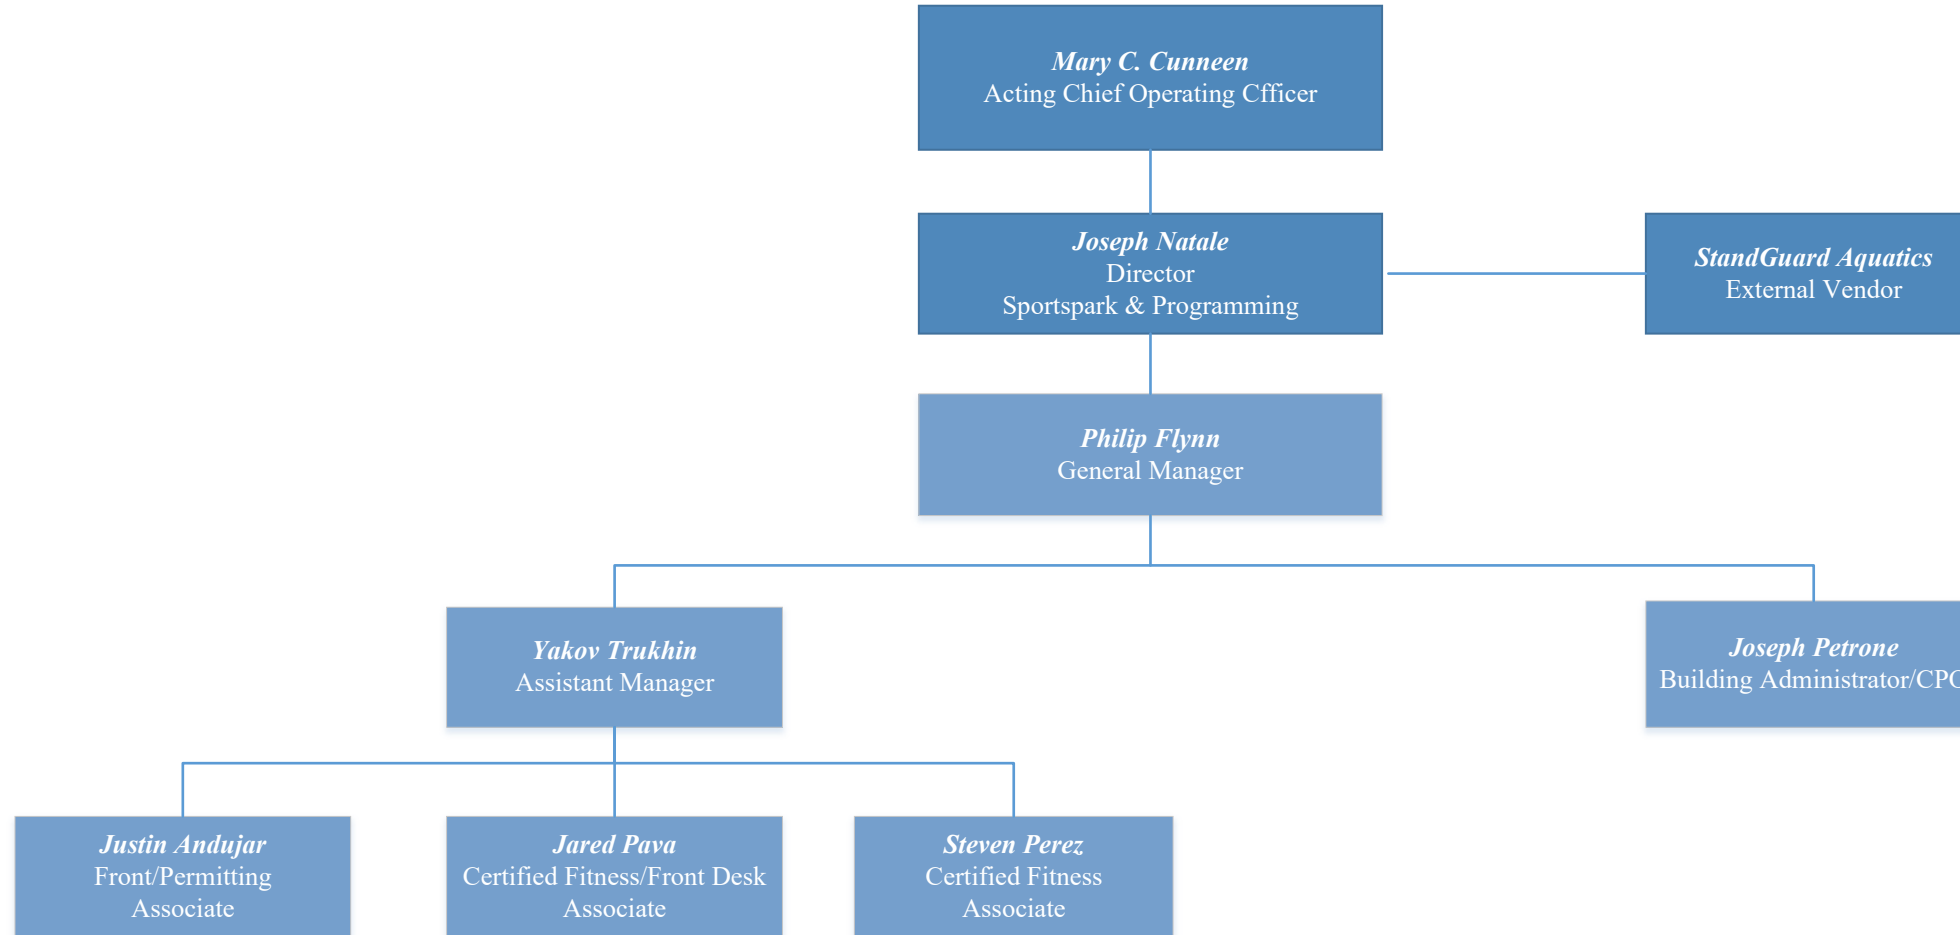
Mary C. Cunneen
Acting Chief Operating Cfficer

Joseph Natale
Director
Sportspark & Programming

StandGuard Aquatics
External Vendor

Philip Flynn
General Manager

Yakov Trukhin
Assistant Manager

Joseph Petrone
Building Administrator/CP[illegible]

Justin Andujar
Front/Permitting Associate

Jared Pava
Certified Fitness/Front Desk Associate

Steven Perez
Certified Fitness Associate